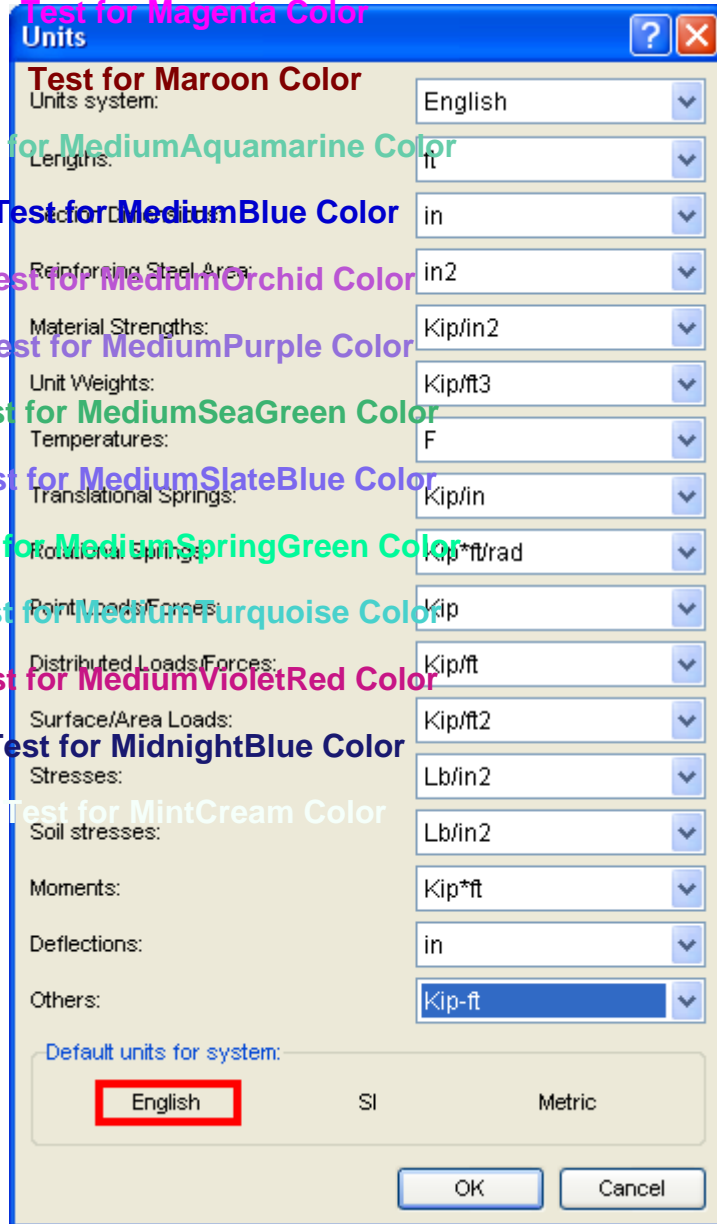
Test for Magenta Color
Units

Test for Maroon Color
Units system: English

for MediumAquamarine Color
Lengths: ft

Test for MediumBlue Color
Section Dimensions: in

est for MediumOrchid Color
Reinforcing Steel Area: in2

est for MediumPurple Color
Material Strengths: Kip/in2

Unit Weights: Kip/ft3

t for MediumSeaGreen Color
Temperatures: F

t for MediumSlateBlue Color
Translational Springs: Kip/in

for MediumSpringGreen Color
Rotational Springs: Kip*ft/rad

t for MediumTurquoise Color
Point Loads/Forces: Kip

Distributed Loads/Forces: Kip/ft

st for MediumVioletRed Color
Surface/Area Loads: Kip/ft2

Test for MidnightBlue Color
Stresses: Lb/in2

Test for MintCream Color
Soil stresses: Lb/in2

Moments: Kip*ft

Deflections: in

Others: Kip-ft

Default units for system:
English SI Metric

OK Cancel